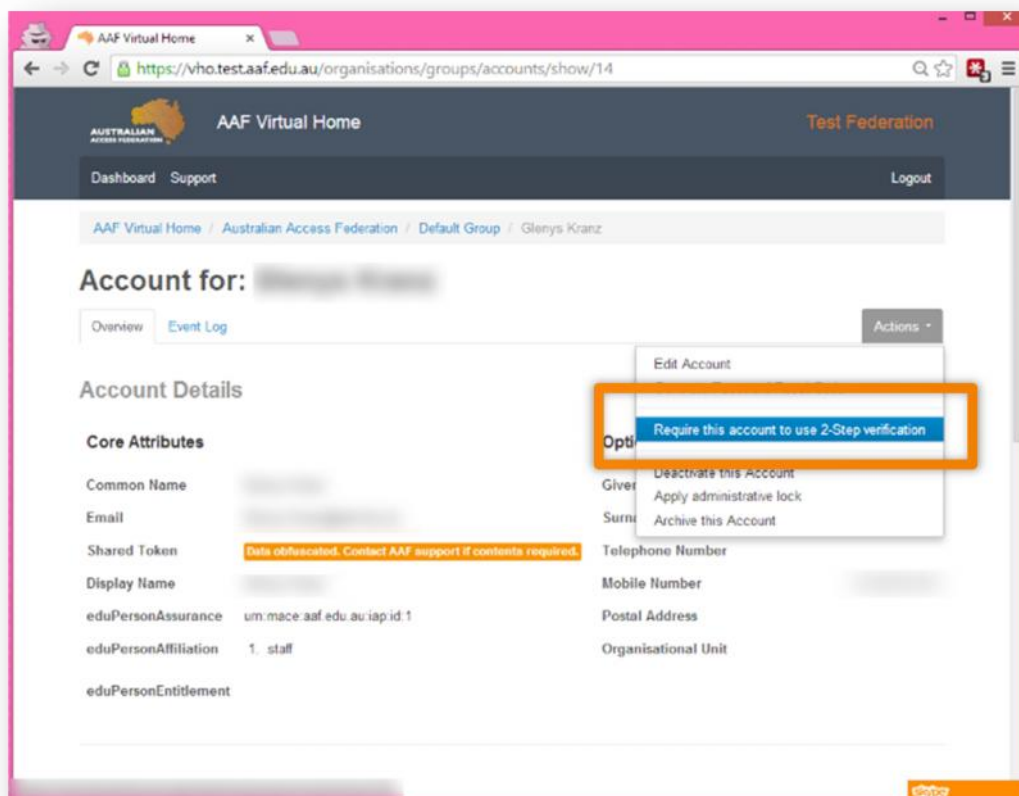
AAF Virtual Home

https://vho.test.aaf.edu.au/organisations/groups/accounts/show/14

AUSTRALIAN ACCESS FEDERATION

AAF Virtual Home

Test Federation

Dashboard Support

Logout

AAF Virtual Home / Australian Access Federation / Default Group / Glenys Kranz

Account for: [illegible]

Overview Event Log

Actions

Edit Account

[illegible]

Require this account to use 2-Step verification

Deactivate this Account

Apply administrative lock

Archive this Account

Account Details

Core Attributes

Common Name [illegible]

Email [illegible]

Shared Token Data obfuscated. Contact AAF support if contents required.

Display Name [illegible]

eduPersonAssurance urn:mace:aaf.edu.au:iap:id:1

eduPersonAffiliation 1. staff

eduPersonEntitlement

Opti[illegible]

Giver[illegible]

Surn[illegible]

Telephone Number

Mobile Number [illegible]

Postal Address

Organisational Unit